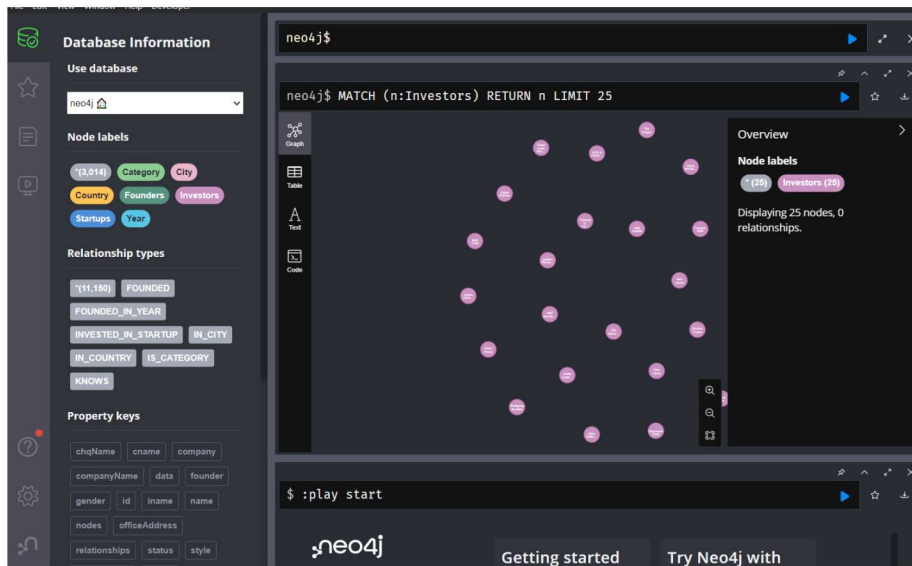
Database Information

Use database

neo4j

Node labels

*(3,014) Category City Country Founders Investors Startups Year

Relationship types

*(11,150) FOUNDED FOUNDED_IN_YEAR INVESTED_IN_STARTUP IN_CITY IN_COUNTRY IS_CATEGORY KNOWS

Property keys

chqName cname company companyName data founder gender id iname name nodes officeAddress relationships status style

neo4j$

neo4j$ MATCH (n:Investors) RETURN n LIMIT 25

Graph

Table

Text

Code

Overview

Node labels

* (25) Investors (25)

Displaying 25 nodes, 0 relationships.

$ :play start

neo4j

Getting started

Try Neo4j with